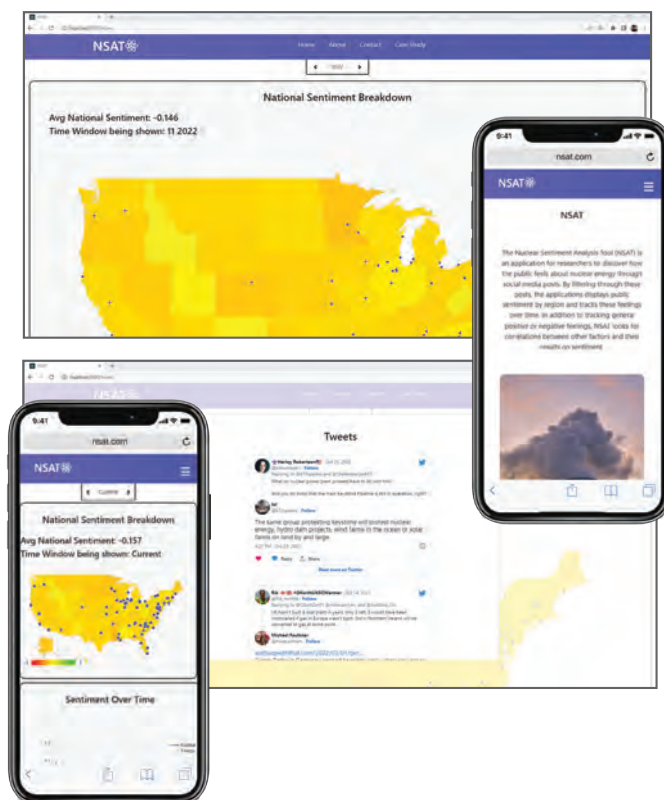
NSAT

Home About Contact Case Study

National Sentiment Breakdown

Avg National Sentiment: -0.146
Time Window being shown: 11 2022

9:41

nsat.com

NSAT

NSAT

The Nuclear Sentiment Analysis Tool (NSAT) is an application for researchers to discover how the public feels about nuclear energy through social media posts. By filtering through these posts, the applications displays public sentiment by region and tracks these feelings over time. In addition to tracking general positive or negative feelings, NSAT looks for correlations between other factors and their results on sentiment.

9:41

nsat.com

NSAT

Current

National Sentiment Breakdown

Avg National Sentiment: -0.157
Time Window being shown: Current

Sentiment Over Time

Tweets

The same group protesting keystone will protest nuclear energy, hydro dam projects, wind farms in the ocean or solar farms on land by and large.

Reply

Share

Read more on Twitter

Follow